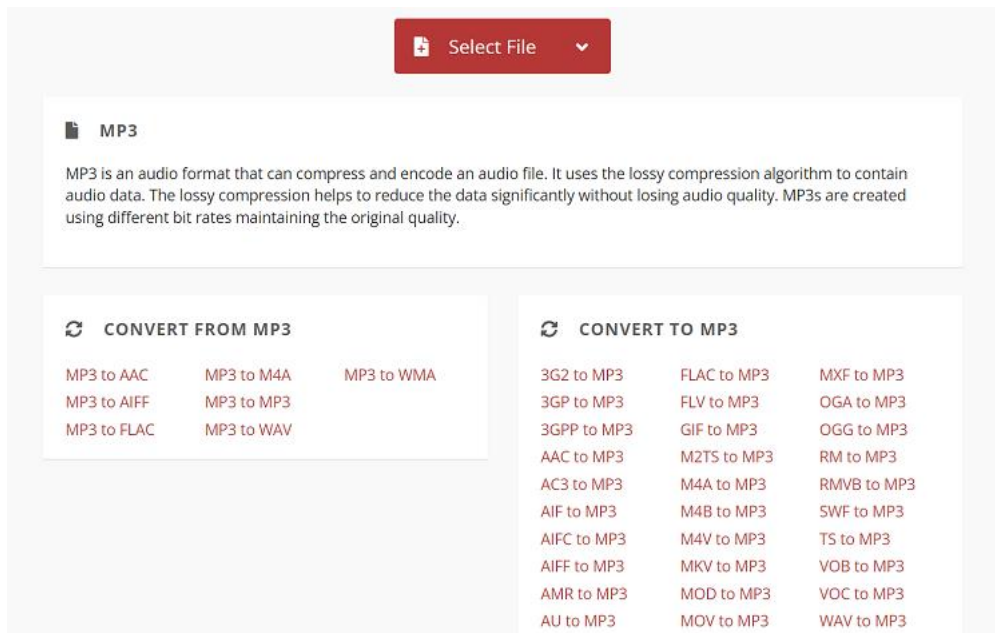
Select File

MP3

MP3 is an audio format that can compress and encode an audio file. It uses the lossy compression algorithm to contain audio data. The lossy compression helps to reduce the data significantly without losing audio quality. MP3s are created using different bit rates maintaining the original quality.

CONVERT FROM MP3

MP3 to AAC
MP3 to AIFF
MP3 to FLAC
MP3 to M4A
MP3 to MP3
MP3 to WAV
MP3 to WMA

CONVERT TO MP3

3G2 to MP3
3GP to MP3
3GPP to MP3
AAC to MP3
AC3 to MP3
AIF to MP3
AIFC to MP3
AIFF to MP3
AMR to MP3
AU to MP3
FLAC to MP3
FLV to MP3
GIF to MP3
M2TS to MP3
M4A to MP3
M4B to MP3
M4V to MP3
MKV to MP3
MOD to MP3
MOV to MP3
MXF to MP3
OGA to MP3
OGG to MP3
RM to MP3
RMVB to MP3
SWF to MP3
TS to MP3
VOB to MP3
VOC to MP3
WAV to MP3